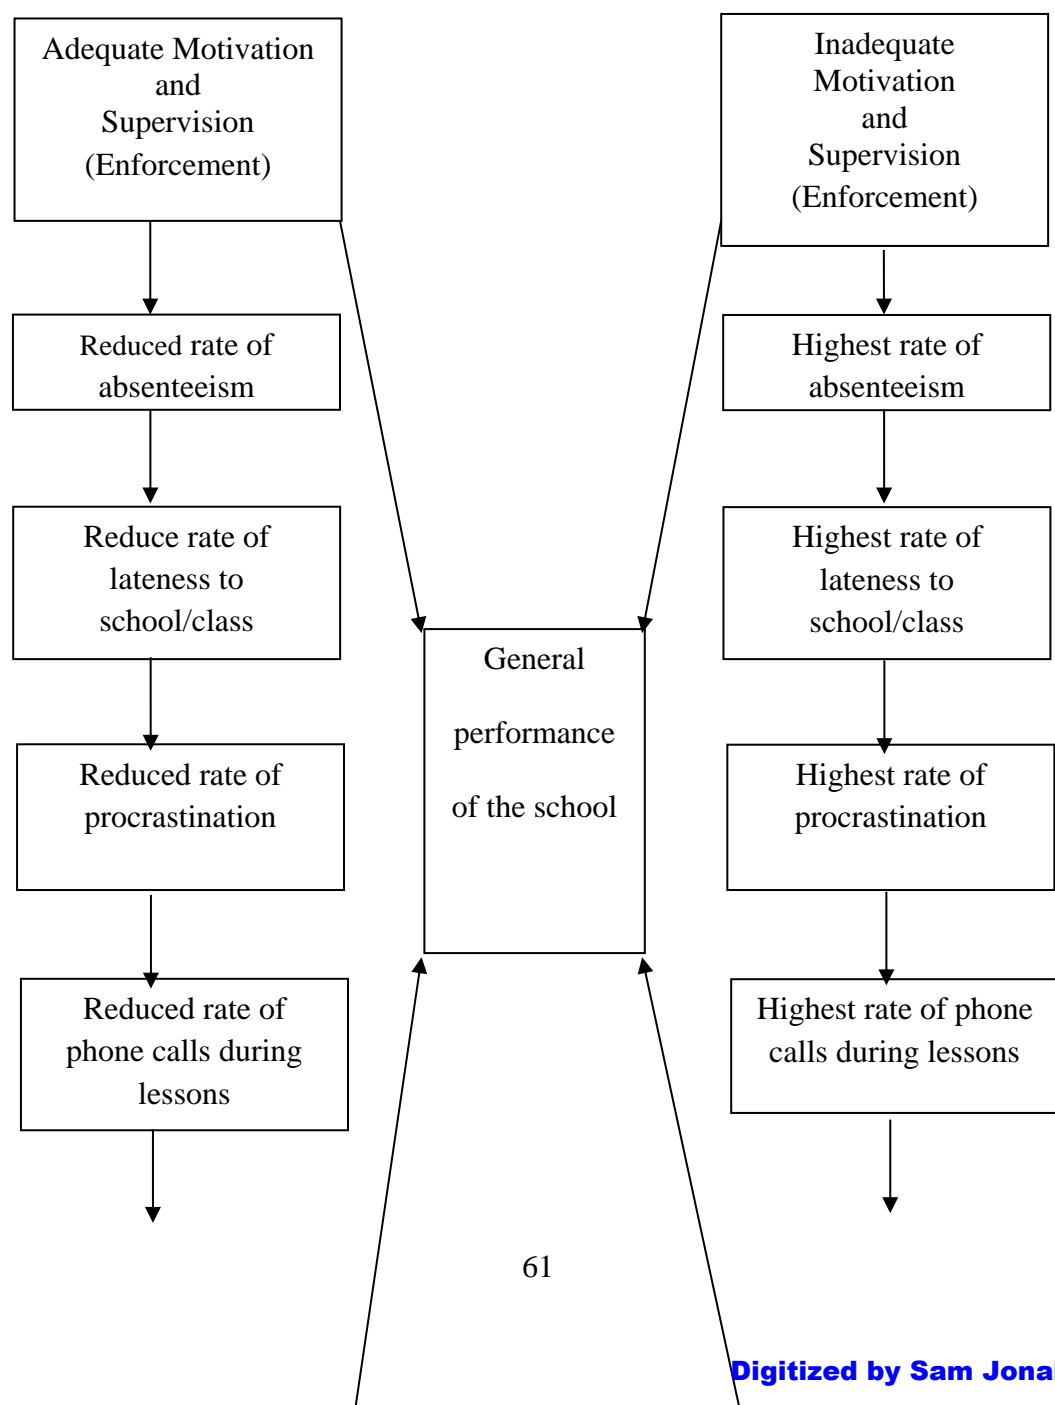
Adequate Motivation and Supervision (Enforcement)

Inadequate Motivation and Supervision (Enforcement)

Reduced rate of absenteeism

Highest rate of absenteeism

Reduce rate of lateness to school/class

Highest rate of lateness to school/class

General performance of the school

Reduced rate of procrastination

Highest rate of procrastination

Reduced rate of phone calls during lessons

Highest rate of phone calls during lessons

61

Digitized by Sam Jona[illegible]